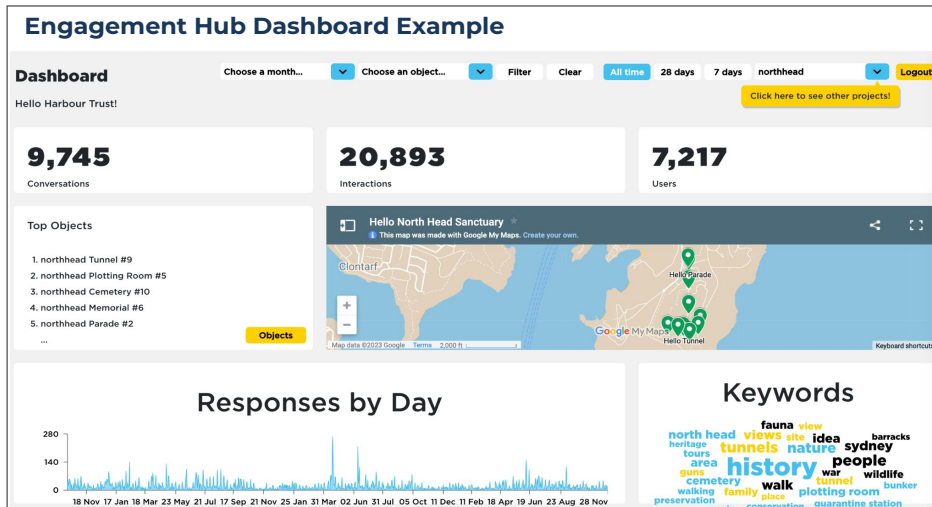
Engagement Hub Dashboard Example

Dashboard

Choose a month...

Choose an object...

Filter

Clear

All time

28 days

7 days

northhead

Logout

Hello Harbour Trust!

Click here to see other projects!

9,745

Conversations

20,893

Interactions

7,217

Users

Top Objects

1. northhead Tunnel #9
2. northhead Plotting Room #5
3. northhead Cemetery #10
4. northhead Memorial #6
5. northhead Parade #2
...

Objects

Hello North Head Sanctuary

This map was made with Google My Maps. Create your own.

Clontarf

Hello Parade

Hello Tunnel

Google My Maps

Map data ©2023 Google Terms 2,000 ft

Keyboard shortcuts

Responses by Day

280

140

0

18 Nov 17 Jan 18 Mar 23 May 21 Jul 18 Sep 12 Nov 25 Jan 31 Mar 02 Jun 05 Oct 11 Dec 11 Feb 18 Apr 19 Jun 23 Aug 28 Nov

Keywords

fauna view north head views site idea barracks heritage tunnels nature sydney tours area history people guns war wildlife cemetery tunnel walking family walk bunker plotting room place preservation conservation quarantine station